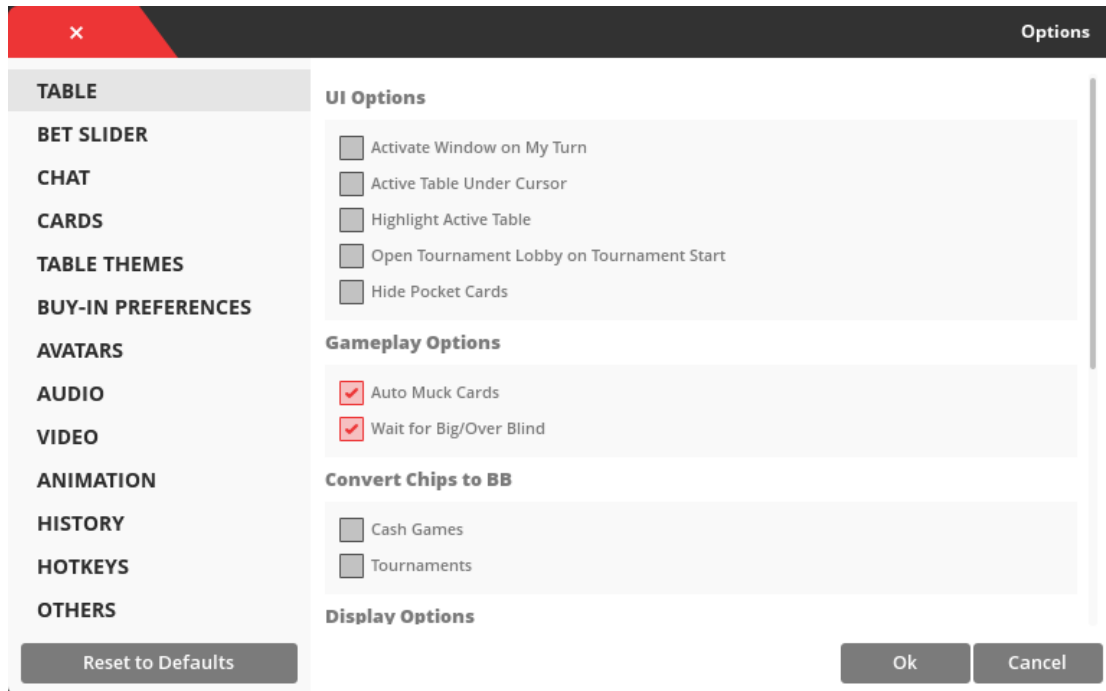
×

Options

TABLE
BET SLIDER
CHAT
CARDS
TABLE THEMES
BUY-IN PREFERENCES
AVATARS
AUDIO
VIDEO
ANIMATION
HISTORY
HOTKEYS
OTHERS

Reset to Defaults

UI Options

Activate Window on My Turn
Active Table Under Cursor
Highlight Active Table
Open Tournament Lobby on Tournament Start
Hide Pocket Cards

Gameplay Options

Auto Muck Cards
Wait for Big/Over Blind

Convert Chips to BB

Cash Games
Tournaments

Display Options

Ok
Cancel